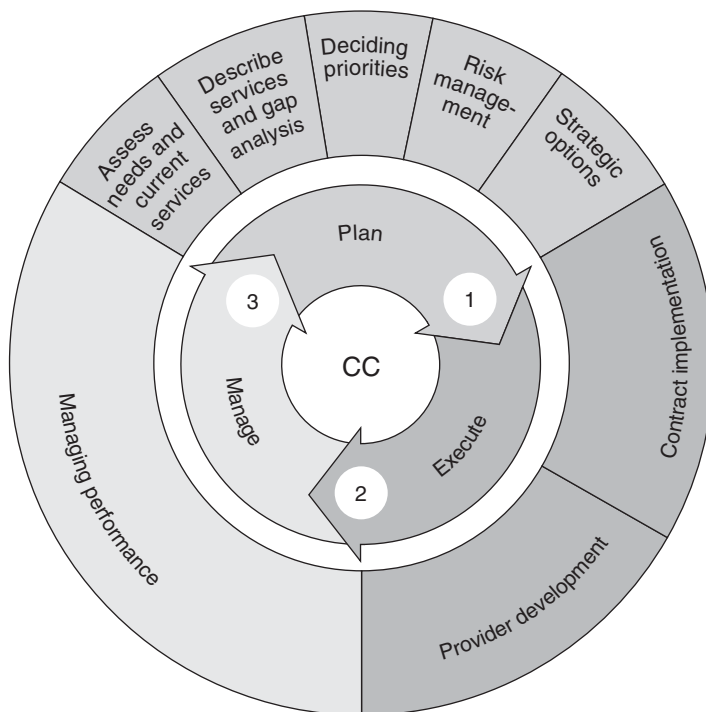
Assess needs and current services

Describe services and gap analysis

Deciding priorities

Risk management

Strategic options

Plan

1

3

CC

Manage

Execute

2

Contract implementation

Managing performance

Provider development